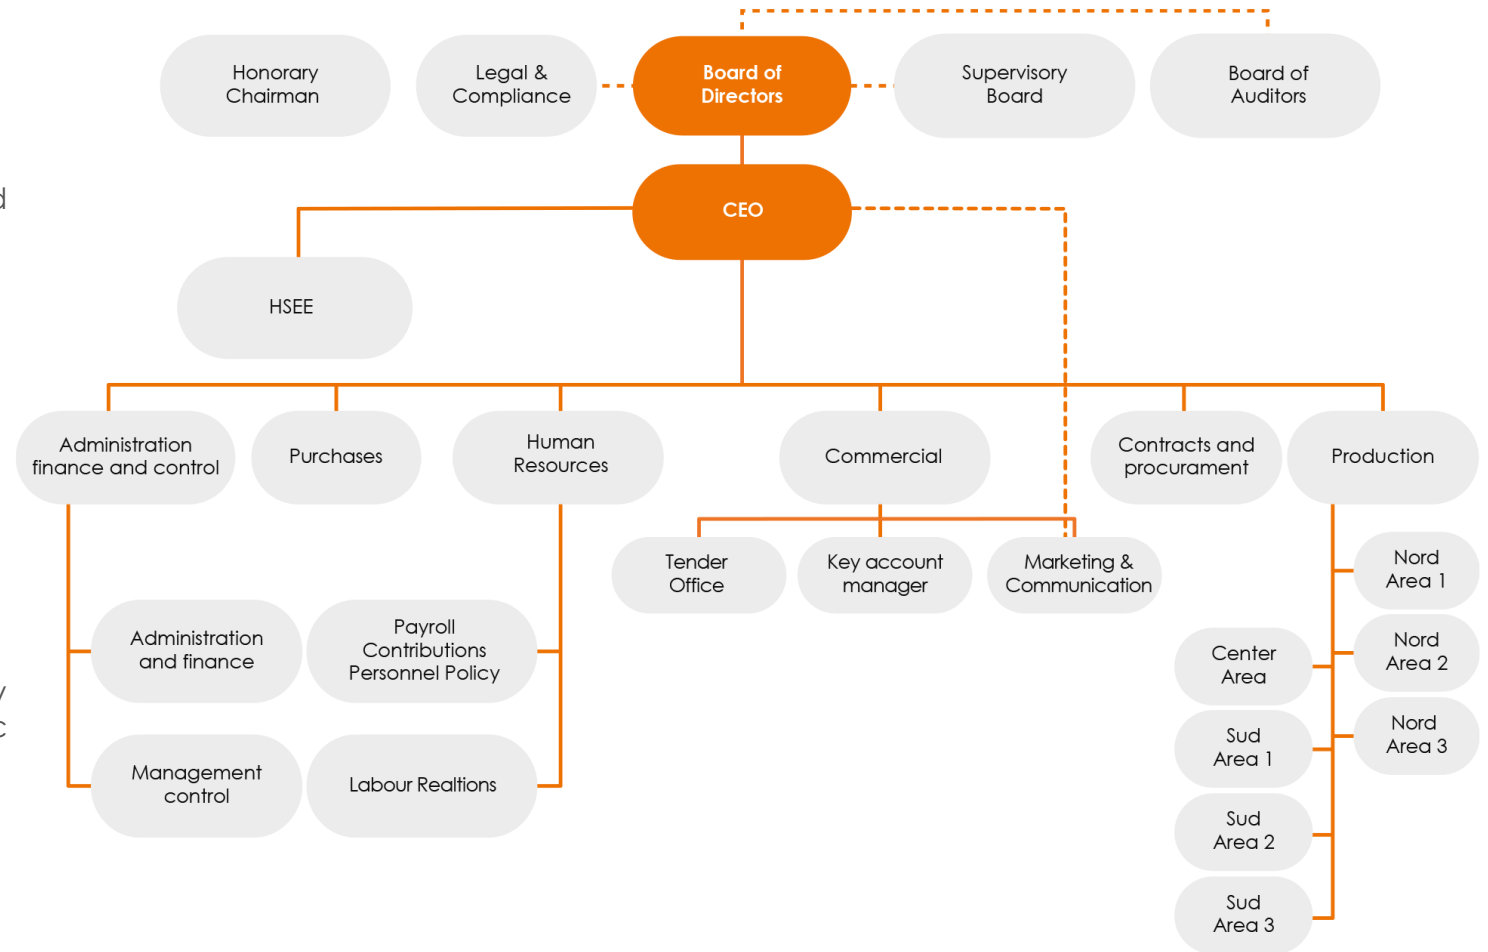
Honorary Chairman

Legal & Compliance

Board of Directors

Supervisory Board

Board of Auditors

CEO

HSEE

Administration finance and control

Purchases

Human Resources

Commercial

Contracts and procurament

Production

Tender Office

Key account manager

Marketing & Communication

Nord Area 1

Nord Area 2

Nord Area 3

Center Area

Sud Area 1

Sud Area 2

Sud Area 3

Administration and finance

Payroll Contributions Personnel Policy

Management control

Labour Realtions